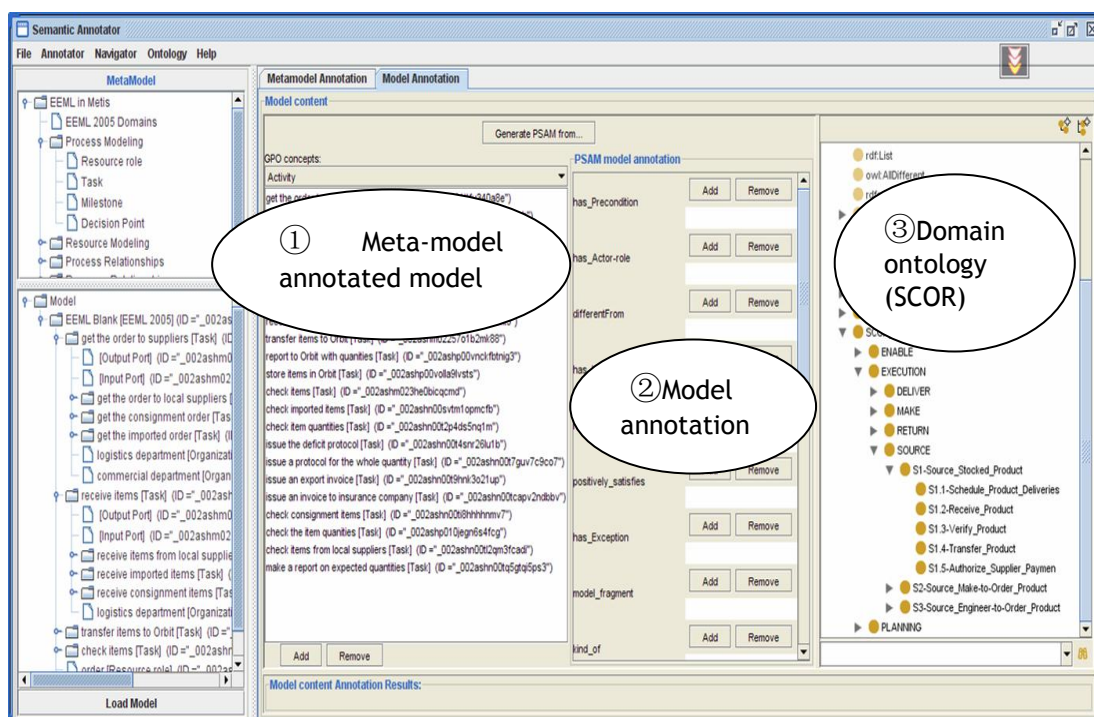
Semantic Annotator

File Annotator Navigator Ontology Help

MetaModel

EEML in Metis
EEML 2005 Domains
Process Modeling
Resource role
Task
Milestone
Decision Point
Resource Modeling
Process Relationships

Model
EEML Blank [EEML 2005] (ID ="_002as
get the order to suppliers [Task] (ID
[Output Port] (ID ="_002ashm0
[Input Port] (ID ="_002ashm02
get the order to local suppliers [
get the consignment order [Tas
get the imported order [Task] (I
logistics department [Organizati
commercial department [Organ
receive items [Task] (ID ="_002ash
[Output Port] (ID ="_002ashm0
[Input Port] (ID ="_002ashm02
receive items from local supplie
receive imported items [Task] (
receive consignment items [Tas
logistics department [Organizati
transfer items to Orbit [Task] (ID ="
check items [Task] (ID ="_002ashn
order [Resource role] (ID ="_002as

Load Model

Metamodel Annotation | Model Annotation

Model content

Generate PSAM from...

GPO concepts:
Activity

get the order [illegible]
transfer items to Orbit [Task] (ID ="_002ashm0225701b2mk88")
report to Orbit with quanities [Task] (ID ="_002ashp00vnckfbtnig3")
store items in Orbit [Task] (ID ="_002ashp00volla9lvsts")
check items [Task] (ID ="_002ashm023he0bicqcmd")
check imported items [Task] (ID ="_002ashn00svtm1opmcfb")
check item quantities [Task] (ID ="_002ashn00t2p4ds5nq1m")
issue the deficit protocol [Task] (ID ="_002ashn00t4snr26lu1b")
issue a protocol for the whole quantity [Task] (ID ="_002ashn00t7guv7c9co7")
issue an export invoice [Task] (ID ="_002ashn00t9hnk3o21up")
issue an invoice to insurance company [Task] (ID ="_002ashn00tcapv2ndbbv")
check consignment items [Task] (ID ="_002ashn00ti8hhhhnmv7")
check the item quanities [Task] (ID ="_002ashp010jegn6s4fcg")
check items from local suppliers [Task] (ID ="_002ashn00tl2qm3fcadi")
make a report on expected quantities [Task] (ID ="_002ashn00tq5gtqi5ps3")

Add Remove

① Meta-model annotated model

PSAM model annotation
has_Precondition Add Remove
has_Actor-role Add Remove
differentFrom Add Remove
has
positively_satisfies Remove
has_Exception Add Remove
model_fragment Add Remove
kind_of Add Remove

②Model annotation

rdf:List
owl:AllDifferent
rdf

③Domain ontology (SCOR)

SCO
ENABLE
EXECUTION
DELIVER
MAKE
RETURN
SOURCE
S1-Source_Stocked_Product
S1.1-Schedule_Product_Deliveries
S1.2-Receive_Product
S1.3-Verify_Product
S1.4-Transfer_Product
S1.5-Authorize_Supplier_Paymen
S2-Source_Make-to-Order_Product
S3-Source_Engineer-to-Order_Product
PLANNING

Model content Annotation Results: